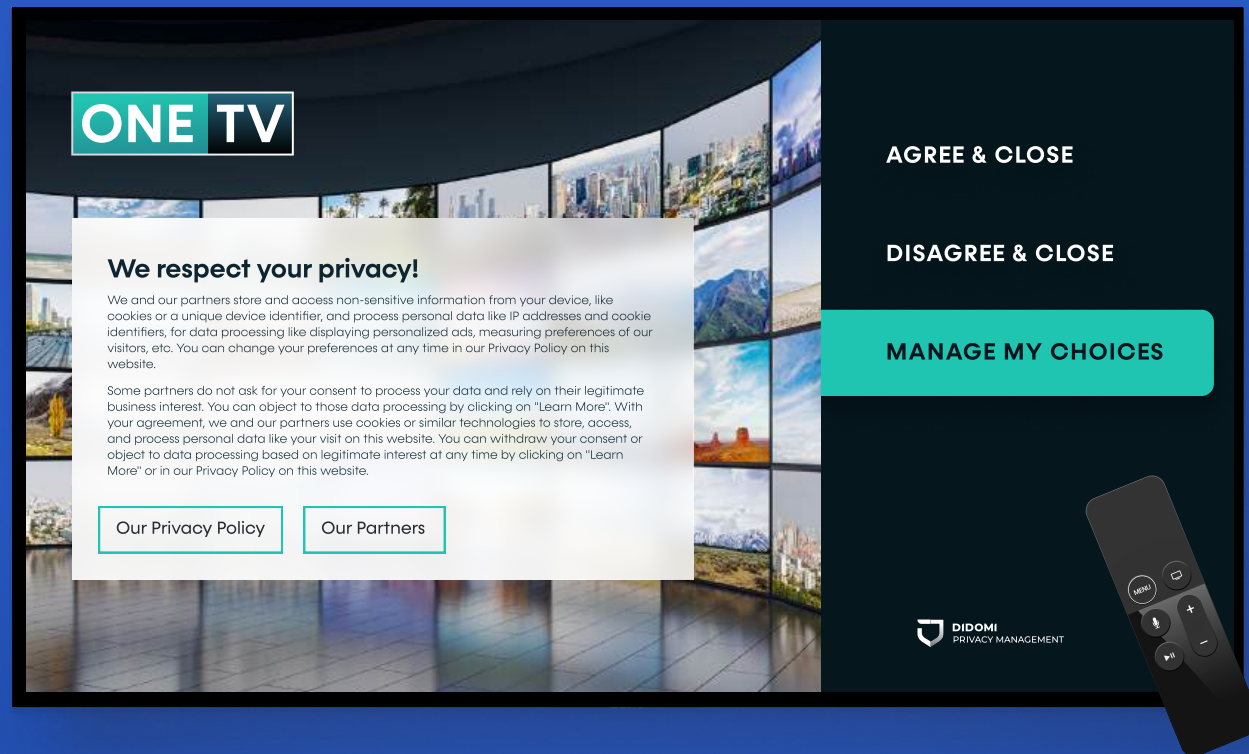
ONE TV

We respect your privacy!

We and our partners store and access non-sensitive information from your device, like cookies or a unique device identifier, and process personal data like IP addresses and cookie identifiers, for data processing like displaying personalized ads, measuring preferences of our visitors, etc. You can change your preferences at any time in our Privacy Policy on this website.

Some partners do not ask for your consent to process your data and rely on their legitimate business interest. You can object to those data processing by clicking on "Learn More". With your agreement, we and our partners use cookies or similar technologies to store, access, and process personal data like your visit on this website. You can withdraw your consent or object to data processing based on legitimate interest at any time by clicking on "Learn More" or in our Privacy Policy on this website.

Our Privacy Policy

Our Partners

AGREE & CLOSE

DISAGREE & CLOSE

MANAGE MY CHOICES

DIDOMI
PRIVACY MANAGEMENT

MENU
+
−